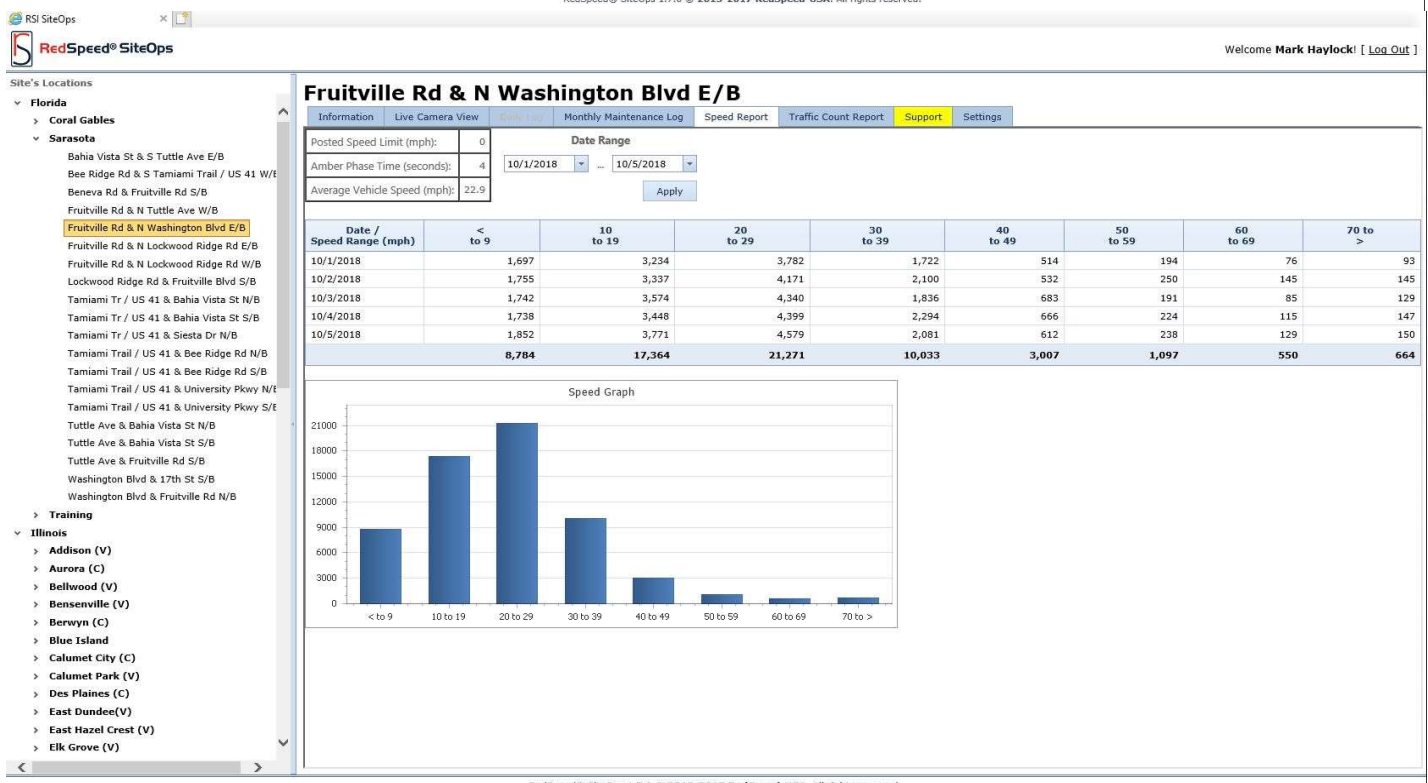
RSI SiteOps

RedSpeed® SiteOps

Welcome Mark Haylock! [ Log Out ]

Site's Locations
Florida
Coral Gables
Sarasota
Bahia Vista St & S Tuttle Ave E/B
Bee Ridge Rd & S Tamiami Trail / US 41 W/E
Beneva Rd & Fruitville Rd S/B
Fruitville Rd & N Tuttle Ave W/B
Fruitville Rd & N Washington Blvd E/B
Fruitville Rd & N Lockwood Ridge Rd E/B
Fruitville Rd & N Lockwood Ridge Rd W/B
Lockwood Ridge Rd & Fruitville Blvd S/B
Tamiami Tr / US 41 & Bahia Vista St N/B
Tamiami Tr / US 41 & Bahia Vista St S/B
Tamiami Tr / US 41 & Siesta Dr N/B
Tamiami Trail / US 41 & Bee Ridge Rd N/B
Tamiami Trail / US 41 & Bee Ridge Rd S/B
Tamiami Trail / US 41 & University Pkwy N/E
Tamiami Trail / US 41 & University Pkwy S/E
Tuttle Ave & Bahia Vista St N/B
Tuttle Ave & Bahia Vista St S/B
Tuttle Ave & Fruitville Rd S/B
Washington Blvd & 17th St S/B
Washington Blvd & Fruitville Rd N/B
Training
Illinois
Addison (V)
Aurora (C)
Bellwood (V)
Bensenville (V)
Berwyn (C)
Blue Island
Calumet City (C)
Calumet Park (V)
Des Plaines (C)
East Dundee(V)
East Hazel Crest (V)
Elk Grove (V)

Fruitville Rd & N Washington Blvd E/B

Information | Live Camera View | Daily Log | Monthly Maintenance Log | Speed Report | Traffic Count Report | Support | Settings

| Posted Speed Limit (mph): | 0 |
|---|---|
| Amber Phase Time (seconds): | 4 |
| Average Vehicle Speed (mph): | 22.9 |

Date Range
10/1/2018 ... 10/5/2018
Apply

| Date / Speed Range (mph) | < to 9 | 10 to 19 | 20 to 29 | 30 to 39 | 40 to 49 | 50 to 59 | 60 to 69 | 70 to > |
|---|---|---|---|---|---|---|---|---|
| 10/1/2018 | 1,697 | 3,234 | 3,782 | 1,722 | 514 | 194 | 76 | 93 |
| 10/2/2018 | 1,755 | 3,337 | 4,171 | 2,100 | 532 | 250 | 145 | 145 |
| 10/3/2018 | 1,742 | 3,574 | 4,340 | 1,836 | 683 | 191 | 85 | 129 |
| 10/4/2018 | 1,738 | 3,448 | 4,399 | 2,294 | 666 | 224 | 115 | 147 |
| 10/5/2018 | 1,852 | 3,771 | 4,579 | 2,081 | 612 | 238 | 129 | 150 |
| | 8,784 | 17,364 | 21,271 | 10,033 | 3,007 | 1,097 | 550 | 664 |

Speed Graph
21000
18000
15000
12000
9000
6000
3000
0
< to 9
10 to 19
20 to 29
30 to 39
40 to 49
50 to 59
60 to 69
70 to >